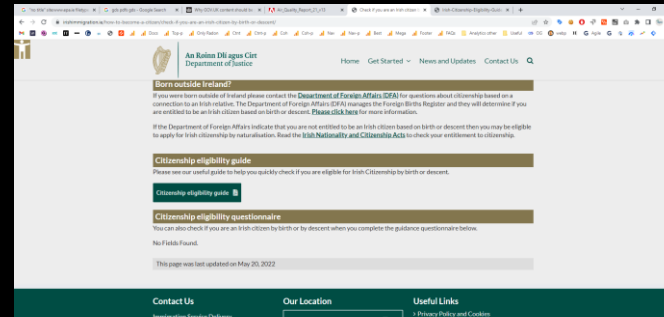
An Roinn Dlí agus Cirt
Department of Justice

Home Get Started News and Updates Contact Us

Born outside Ireland?

If you were born outside of Ireland please contact the Department of Foreign Affairs (DFA) for questions about citizenship based on a connection to an Irish relative. The Department of Foreign Affairs (DFA) manages the Foreign Births Register and they will determine if you are entitled to be an Irish citizen based on birth or descent. Please click here for more information.

If the Department of Foreign Affairs indicate that you are not entitled to be an Irish citizen based on birth or descent then you may be eligible to apply for Irish citizenship by naturalisation. Read the Irish Nationality and Citizenship Acts to check your entitlement to citizenship.

Citizenship eligibility guide

Please see our useful guide to help you quickly check if you are eligible for Irish Citizenship by birth or descent.

Citizenship eligibility guide

Citizenship eligibility questionnaire

You can also check if you are an Irish citizen by birth or by descent when you complete the guidance questionnaire below.

No Fields Found.

This page was last updated on May 20, 2022

Contact Us

Our Location

Useful Links

Privacy Policy and Cookies